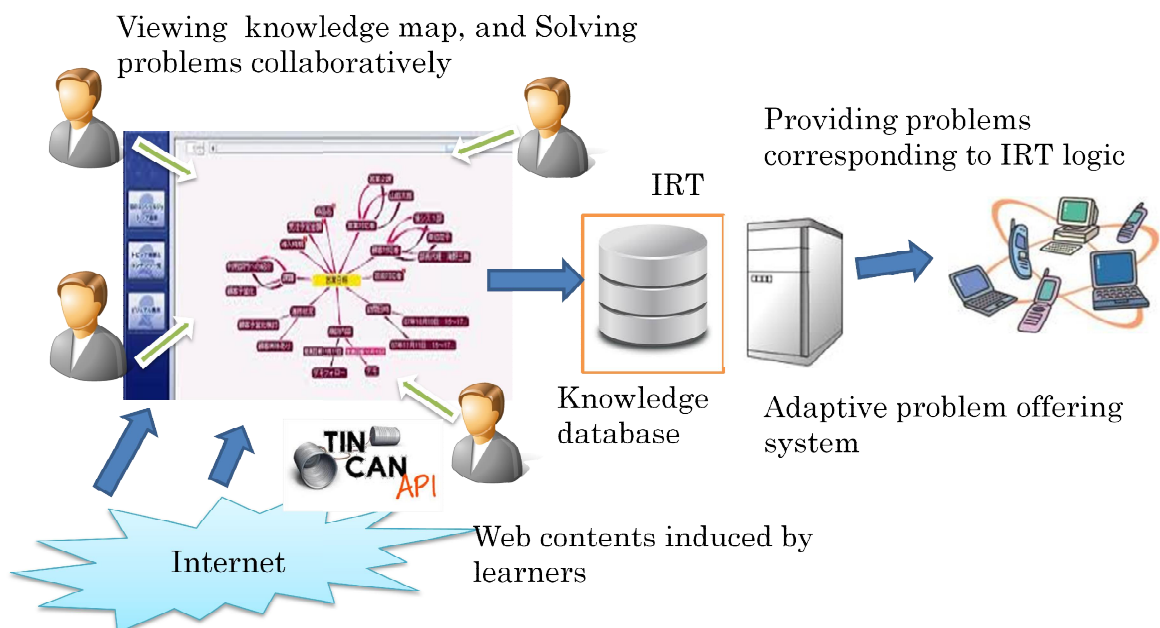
Viewing knowledge map, and Solving problems collaboratively

Providing problems corresponding to IRT logic

IRT

Knowledge database

Adaptive problem offering system

TIN CAN API

Internet

Web contents induced by learners